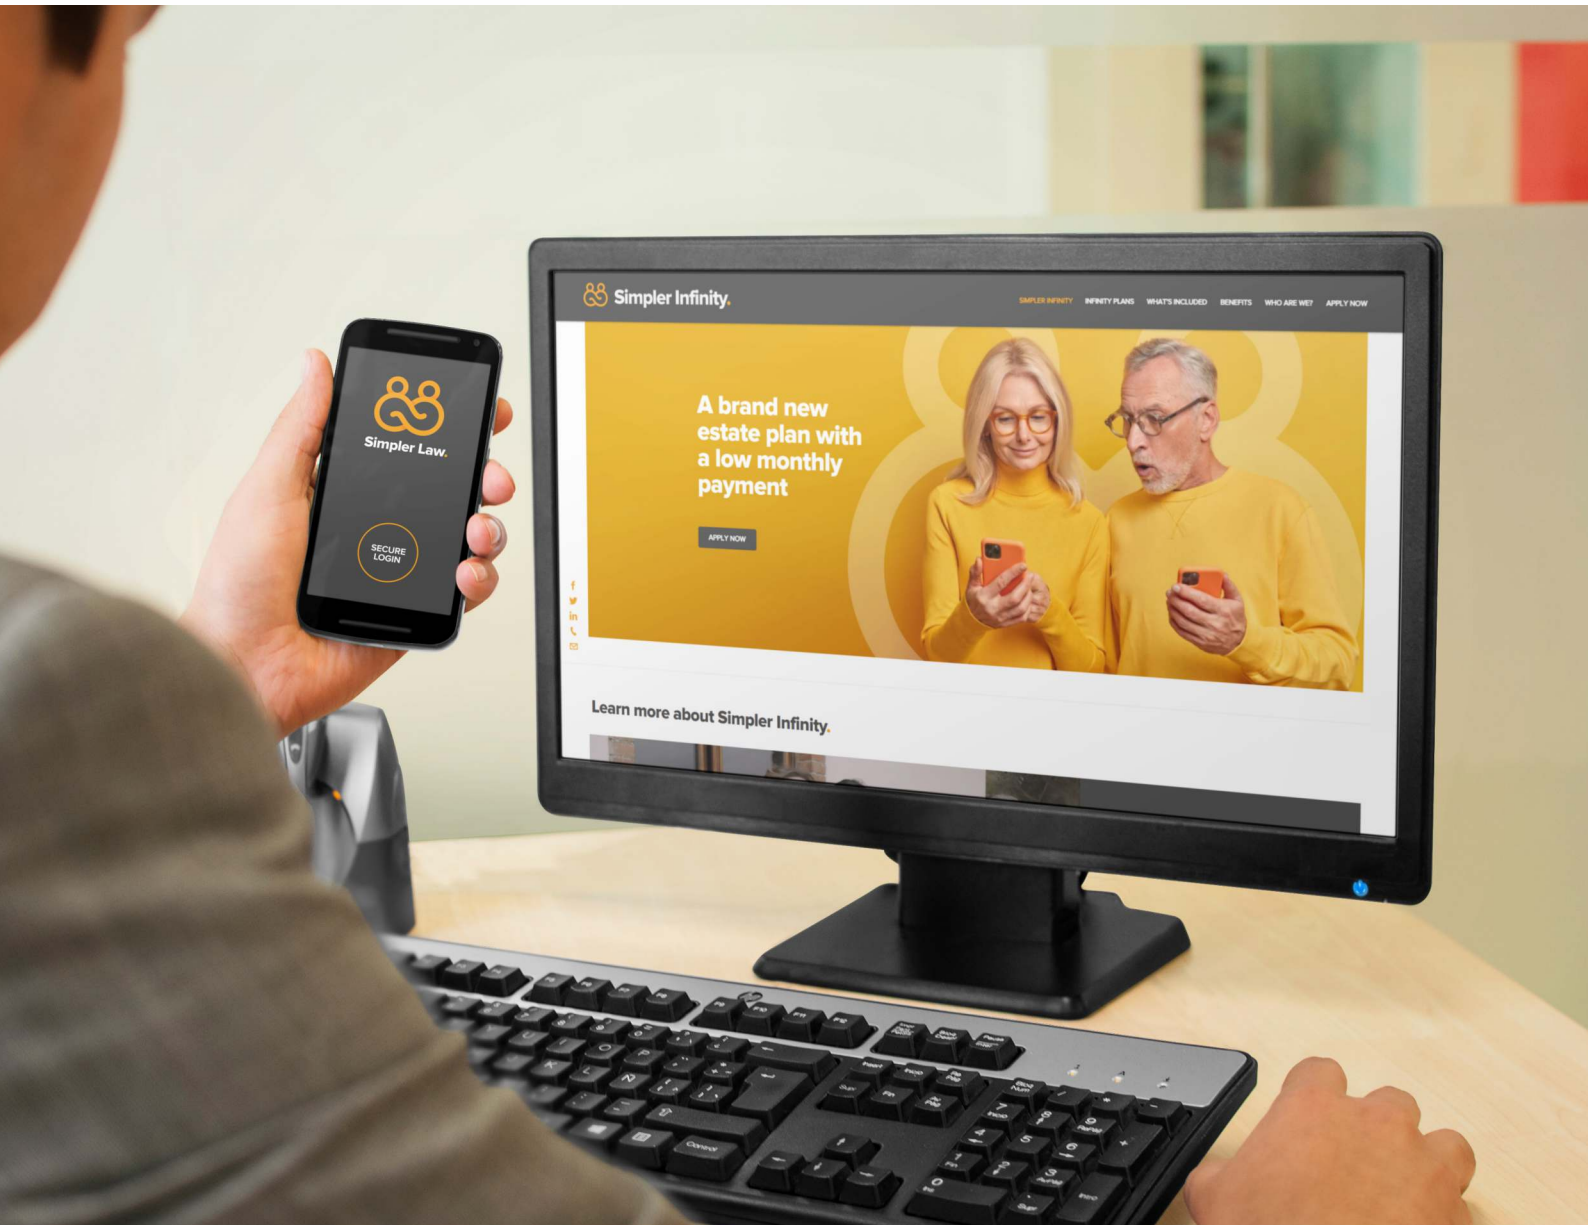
Simpler Law.

SECURE LOGIN

Simpler Infinity.

SIMPLER INFINITY INFINITY PLANS WHAT'S INCLUDED BENEFITS WHO ARE WE? APPLY NOW

A brand new estate plan with a low monthly payment

APPLY NOW

Learn more about Simpler Infinity.